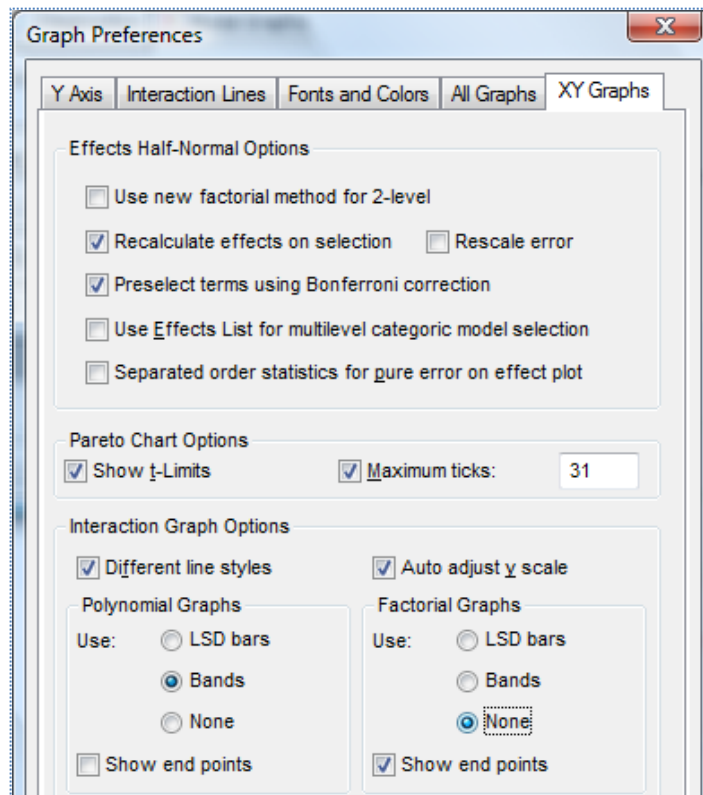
Graph Preferences

Y Axis | Interaction Lines | Fonts and Colors | All Graphs | XY Graphs

Effects Half-Normal Options

Use new factorial method for 2-level

Recalculate effects on selection

Rescale error

Preselect terms using Bonferroni correction

Use Effects List for multilevel categoric model selection

Separated order statistics for pure error on effect plot

Pareto Chart Options

Show t-Limits

Maximum ticks: 31

Interaction Graph Options

Different line styles

Auto adjust y scale

Polynomial Graphs

Use: LSD bars

Bands

None

Show end points

Factorial Graphs

Use: LSD bars

Bands

None

Show end points